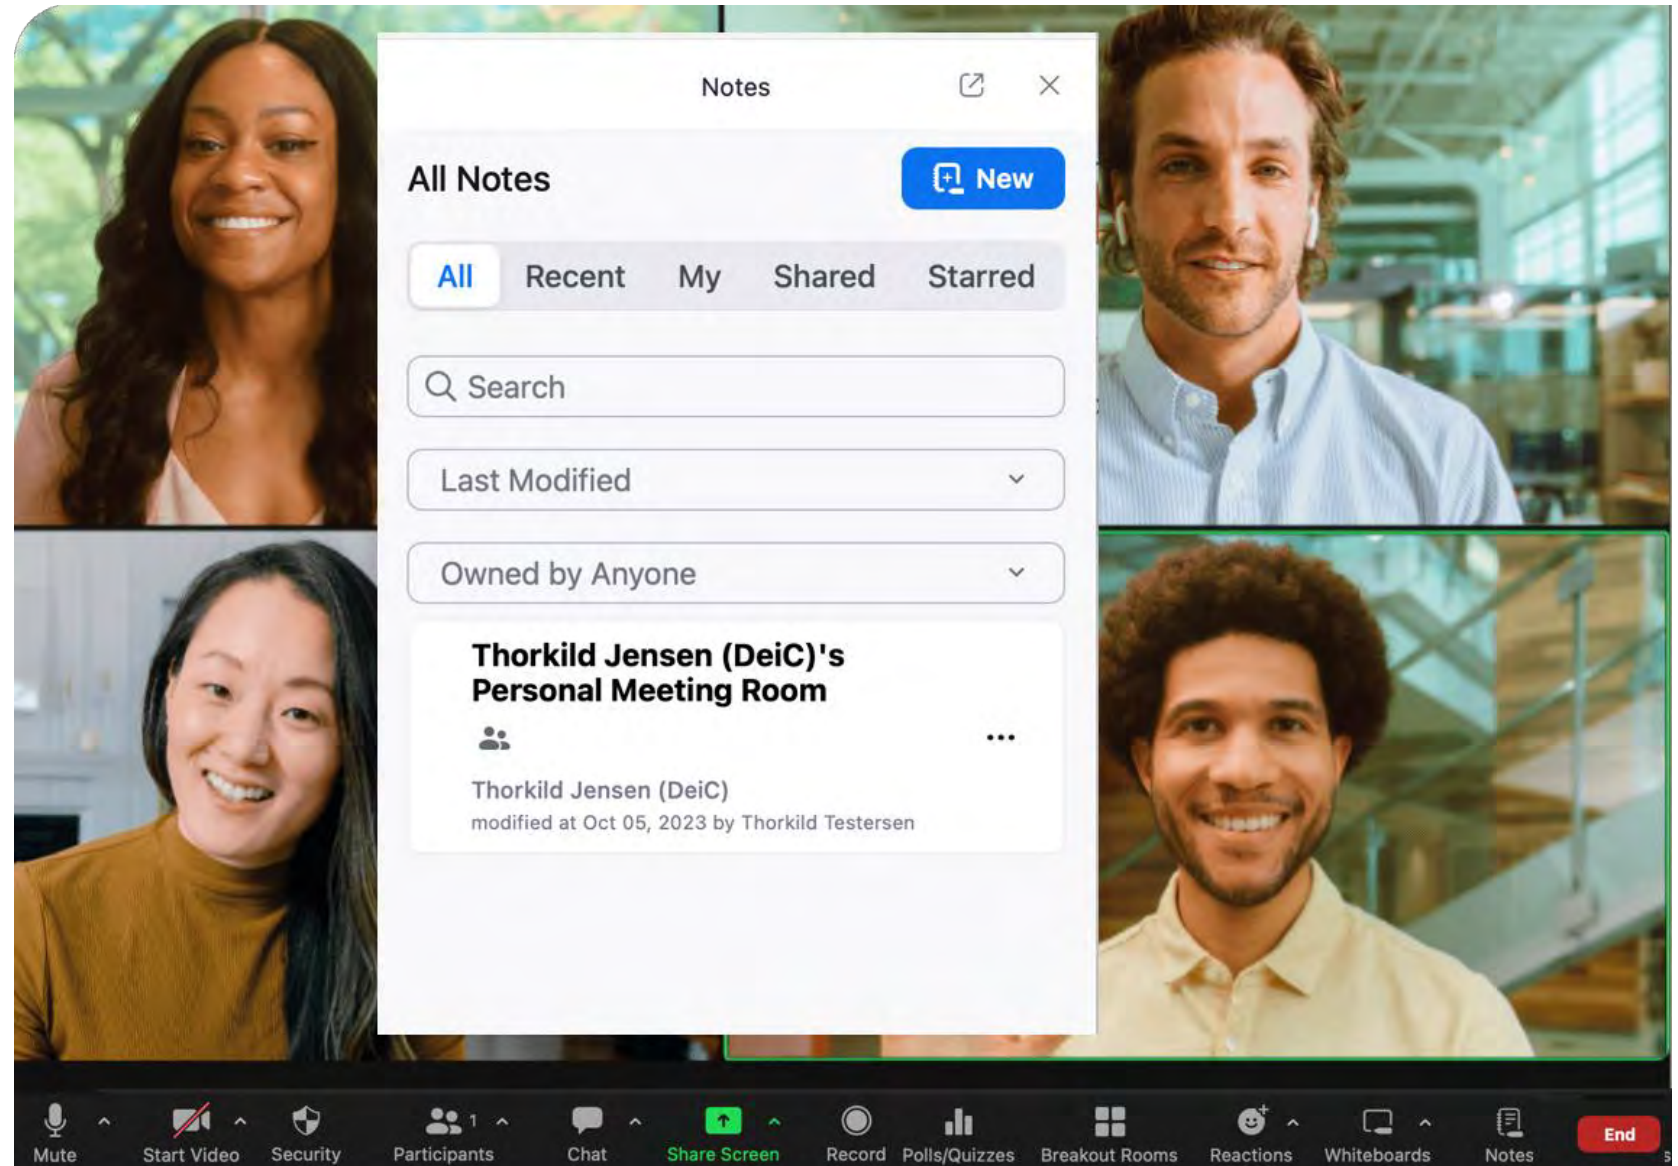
Notes

All Notes

New

All Recent My Shared Starred

Search

Last Modified

Owned by Anyone

Thorkild Jensen (DeiC)'s Personal Meeting Room

...

Thorkild Jensen (DeiC)
modified at Oct 05, 2023 by Thorkild Testersen

Mute Start Video Security Participants 1 Chat Share Screen Record Polls/Quizzes Breakout Rooms Reactions Whiteboards Notes End